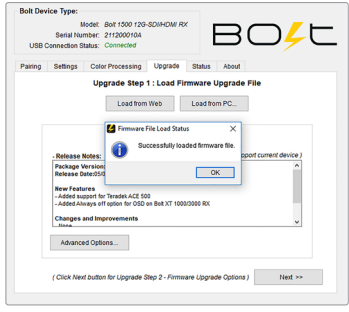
Bolt Device Type:

Model: Bolt 1500 12G-SDI/HDMI RX
Serial Number: 211200010A
USB Connection Status: Connected

BOLT

Pairing | Settings | Color Processing | Upgrade | Status | About

Upgrade Step 1 : Load Firmware Upgrade File

Load from Web | Load from PC...

Firmware File Load Status

Successfully loaded firmware file.

OK

- Release Notes: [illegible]pport current device )

Package Version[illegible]
Release Date:05/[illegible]

New Features
- Added support for Teradek ACE 500
- Added Always off option for OSD on Bolt XT 1000/3000 RX

Changes and Improvements
- None

Advanced Options...

( Click Next button for Upgrade Step 2 - Firmware Upgrade Options )

Next >>